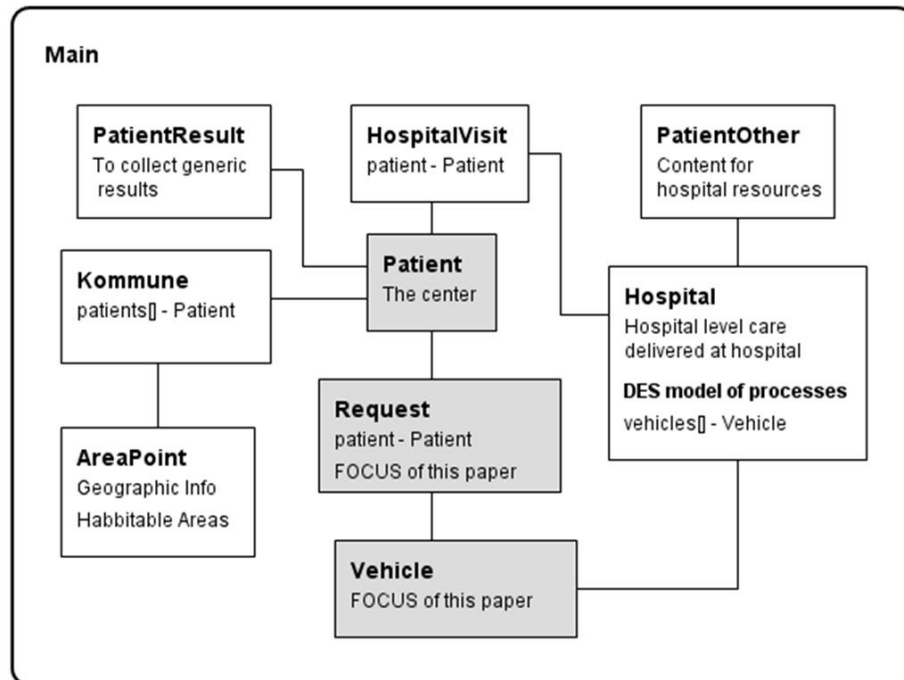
Main

PatientResult
To collect generic results

HospitalVisit
patient - Patient

PatientOther
Content for hospital resources

Kommune
patients[] - Patient

Patient
The center

Hospital
Hospital level care delivered at hospital
DES model of processes
vehicles[] - Vehicle

Request
patient - Patient
FOCUS of this paper

AreaPoint
Geographic Info
Habbitable Areas

Vehicle
FOCUS of this paper